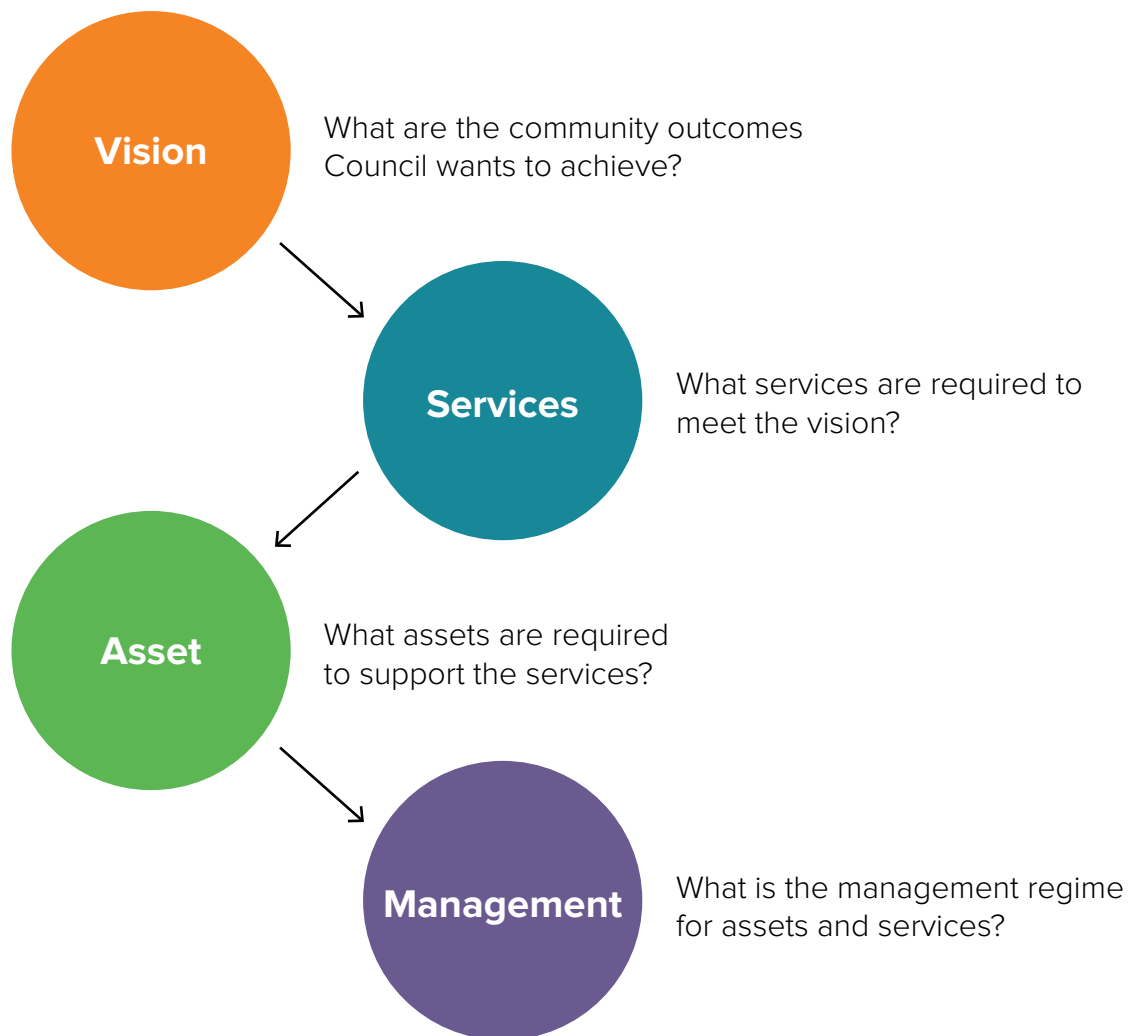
Vision

What are the community outcomes Council wants to achieve?

Services

What services are required to meet the vision?

Asset

What assets are required to support the services?

Management

What is the management regime for assets and services?